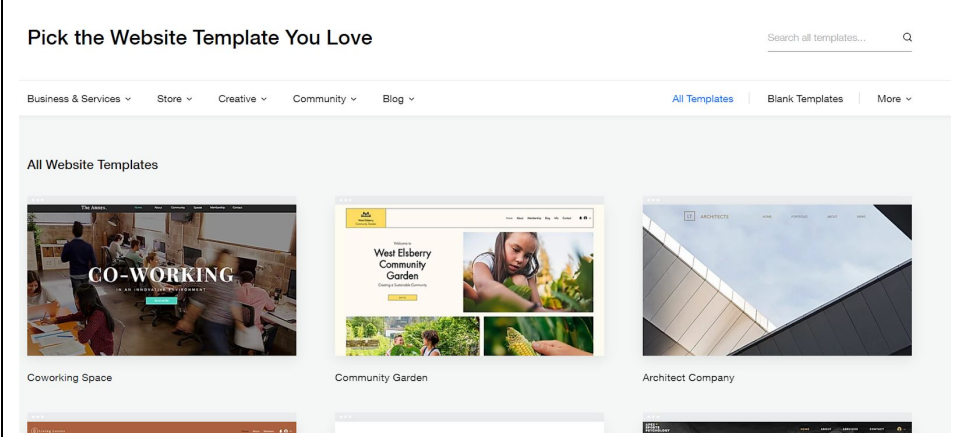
Pick the Website Template You Love

Search all templates...

Business & Services ⌄ Store ⌄ Creative ⌄ Community ⌄ Blog ⌄

All Templates | Blank Templates | More ⌄

All Website Templates

The Annex. Home About Community Spaces Membership Contact

CO-WORKING

IN AN INNOVATIVE ENVIRONMENT

Welcome to

West Elsberry Community Garden

Creating a Sustainable Community

ARCHITECTS

Coworking Space

Community Garden

Architect Company